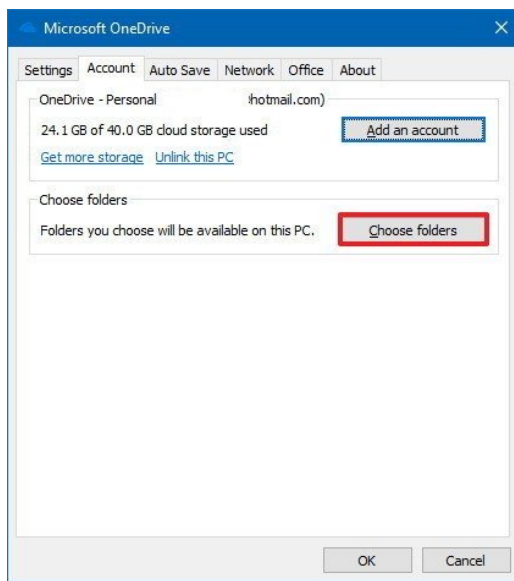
Microsoft OneDrive

Settings Account Auto Save Network Office About

OneDrive - Personal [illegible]hotmail.com)

24.1 GB of 40.0 GB cloud storage used

Add an account

Get more storage Unlink this PC

Choose folders

Folders you choose will be available on this PC.

Choose folders

OK Cancel